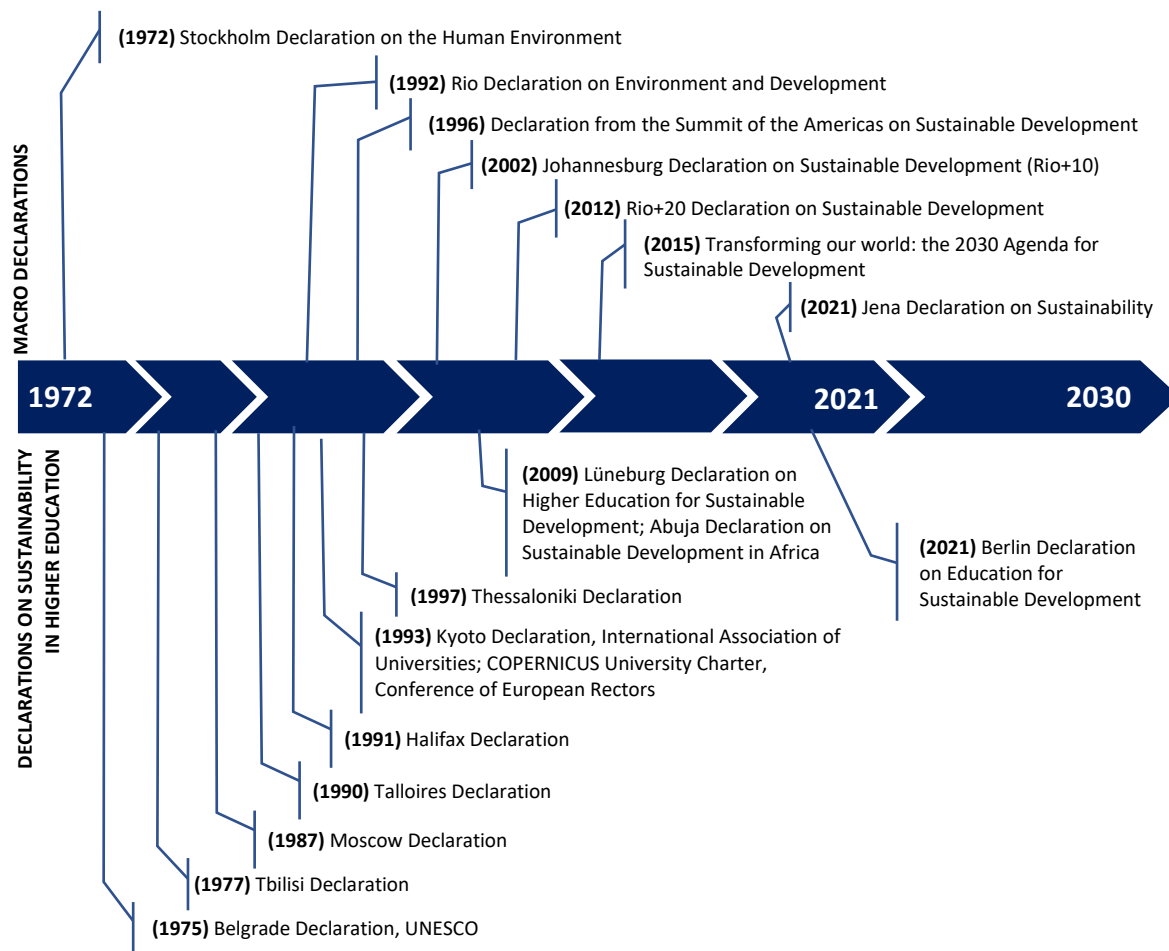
MACRO DECLARATIONS

**(1972)** Stockholm Declaration on the Human Environment

**(1992)** Rio Declaration on Environment and Development

**(1996)** Declaration from the Summit of the Americas on Sustainable Development

**(2002)** Johannesburg Declaration on Sustainable Development (Rio+10)

**(2012)** Rio+20 Declaration on Sustainable Development

**(2015)** Transforming our world: the 2030 Agenda for Sustainable Development

**(2021)** Jena Declaration on Sustainability

1972

2021

2030

DECLARATIONS ON SUSTAINABILITY IN HIGHER EDUCATION

**(2009)** Lüneburg Declaration on Higher Education for Sustainable Development; Abuja Declaration on Sustainable Development in Africa

**(2021)** Berlin Declaration on Education for Sustainable Development

**(1997)** Thessaloniki Declaration

**(1993)** Kyoto Declaration, International Association of Universities; COPERNICUS University Charter, Conference of European Rectors

**(1991)** Halifax Declaration

**(1990)** Talloires Declaration

**(1987)** Moscow Declaration

**(1977)** Tbilisi Declaration

**(1975)** Belgrade Declaration, UNESCO